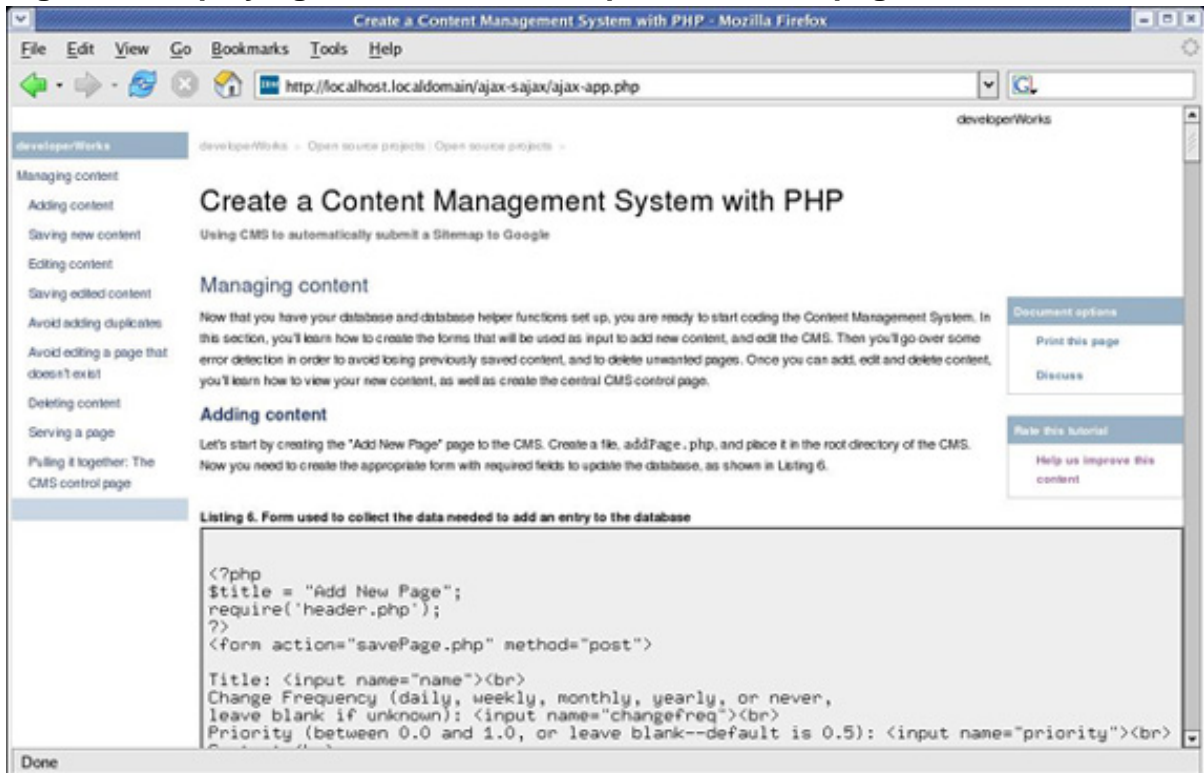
Create a Content Management System with PHP - Mozilla Firefox

File Edit View Go Bookmarks Tools Help

http://localhost.localdomain/ajax-sajax/ajax-app.php

developerWorks

developerWorks

developerWorks > Open source projects | Open source projects >

Managing content
Adding content
Saving new content
Editing content
Saving edited content
Avoid adding duplicates
Avoid editing a page that doesn't exist
Deleting content
Serving a page
Pulling it together: The CMS control page

Create a Content Management System with PHP

Using CMS to automatically submit a Sitemap to Google

Managing content

Now that you have your database and database helper functions set up, you are ready to start coding the Content Management System. In this section, you'll learn how to create the forms that will be used as input to add new content, and edit the CMS. Then you'll go over some error detection in order to avoid losing previously saved content, and to delete unwanted pages. Once you can add, edit and delete content, you'll learn how to view your new content, as well as create the central CMS control page.

Document options
Print this page
Discuss

Adding content

Let's start by creating the "Add New Page" page to the CMS. Create a file, addPage.php, and place it in the root directory of the CMS. Now you need to create the appropriate form with required fields to update the database, as shown in Listing 6.

Rate this tutorial
Help us improve this content

Listing 6. Form used to collect the data needed to add an entry to the database

<?php
$title = "Add New Page";
require('header.php');
?>
<form action="savePage.php" method="post">

Title: <input name="name"><br>
Change Frequency (daily, weekly, monthly, yearly, or never, leave blank if unknown): <input name="changefreq"><br>
Priority (between 0.0 and 1.0, or leave blank--default is 0.5): <input name="priority"><br>

Done